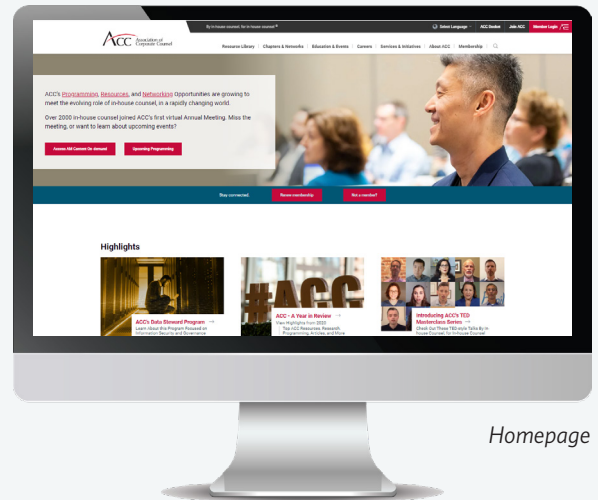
By in-house counsel, for in-house counsel.®

Select Language | ACC Docket | Join ACC | Member Login

ACC Association of Corporate Counsel

Resource Library | Chapters & Networks | Education & Events | Careers | Services & Initiatives | About ACC | Membership

ACC's Programming, Resources, and Networking Opportunities are growing to meet the evolving role of in-house counsel, in a rapidly changing world.

Over 2000 in-house counsel joined ACC's first virtual Annual Meeting. Miss the meeting, or want to learn about upcoming events?

Access All Content On-demand

Upcoming Programming

Stay connected.

Renew membership

Not a member?

Highlights

ACC's Data Steward Program →
Learn About the Program Focused on Information Security and Governance

#ACC

ACC - A Year in Review →
View Highlights from 2020
Top ACC Resources, Research, Programming, Articles, and More

Introducing ACC's TED Masterclass Series →
Check Out These TED-style Talks By In-house Counsel, for In-house Counsel

Homepage